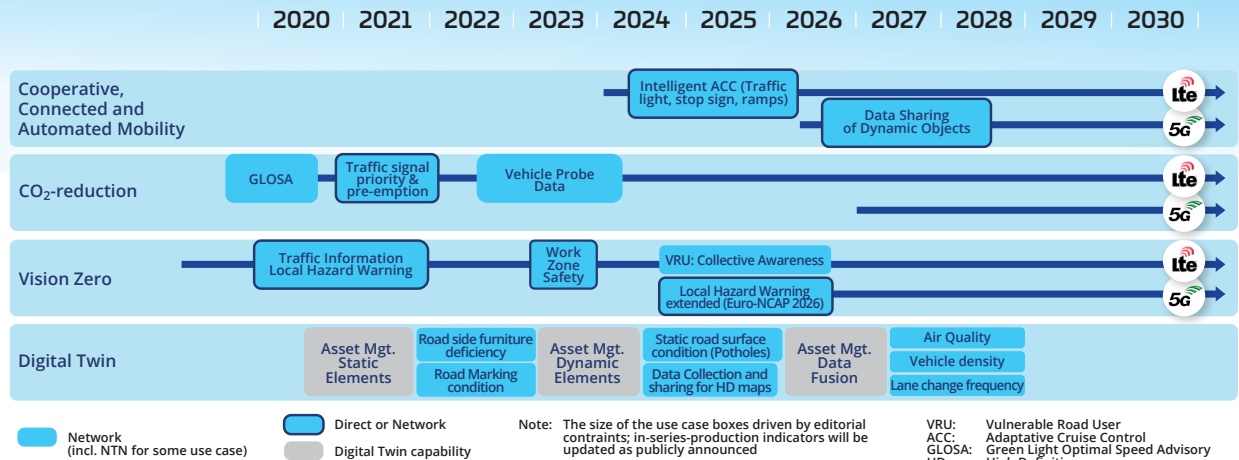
2020 | 2021 | 2022 | 2023 | 2024 | 2025 | 2026 | 2027 | 2028 | 2029 | 2030

Cooperative, Connected and Automated Mobility

Intelligent ACC (Traffic light, stop sign, ramps)

Data Sharing of Dynamic Objects

lte

5G

$CO_2$-reduction

GLOSA

Traffic signal priority & pre-emption

Vehicle Probe Data

lte

5G

Vision Zero

Traffic Information Local Hazard Warning

Work Zone Safety

VRU: Collective Awareness

Local Hazard Warning extended (Euro-NCAP 2026)

lte

5G

Digital Twin

Asset Mgt. Static Elements

Road side furniture deficiency

Road Marking condition

Asset Mgt. Dynamic Elements

Static road surface condition (Potholes)

Data Collection and sharing for HD maps

Asset Mgt. Data Fusion

Air Quality

Vehicle density

Lane change frequency

Network (incl. NTN for some use case)

Direct or Network

Digital Twin capability

Note: The size of the use case boxes driven by editorial contraints; in-series-production indicators will be updated as publicly announced

VRU: Vulnerable Road User
ACC: Adaptative Cruise Control
GLOSA: Green Light Optimal Speed Advisory
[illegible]